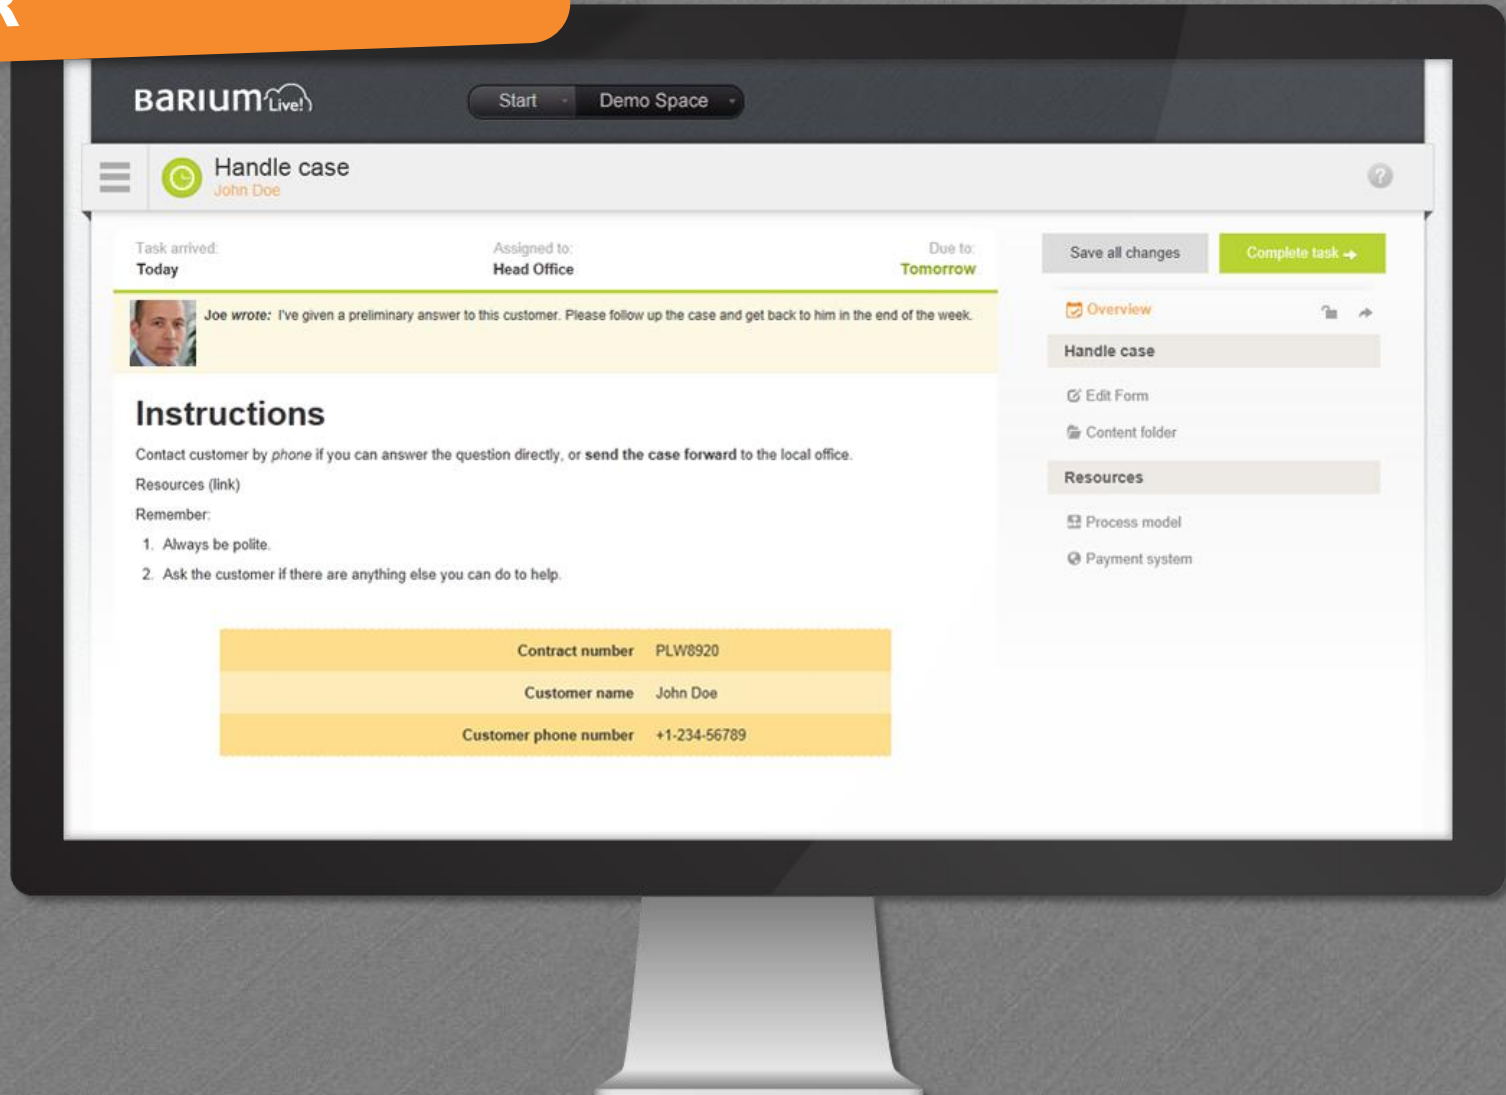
BaRIUM Live!

Start Demo Space

Handle case
John Doe

Task arrived:
Today

Assigned to:
Head Office

Due to:
Tomorrow

Save all changes

Complete task

Joe wrote: I've given a preliminary answer to this customer. Please follow up the case and get back to him in the end of the week.

Overview

Handle case

Edit Form

Content folder

Resources

Process model

Payment system

Instructions

Contact customer by phone if you can answer the question directly, or send the case forward to the local office.

Resources (link)

Remember:

1. Always be polite.
2. Ask the customer if there are anything else you can do to help.

| Contract number | PLW8920 |
|---|---|
| Customer name | John Doe |
| Customer phone number | +1-234-56789 |